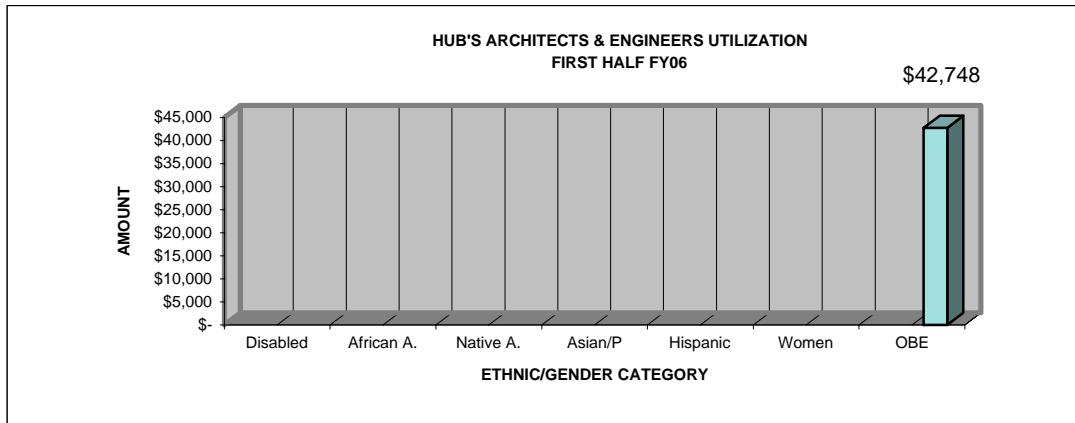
HUB'S ARCHITECTS & ENGINEERS UTILIZATION
FIRST HALF FY06

$42,748

$45,000
$40,000
$35,000
$30,000
$25,000
$20,000
$15,000
$10,000
$5,000
$-

AMOUNT

Disabled
African A.
Native A.
Asian/P
Hispanic
Women
OBE

ETHNIC/GENDER CATEGORY